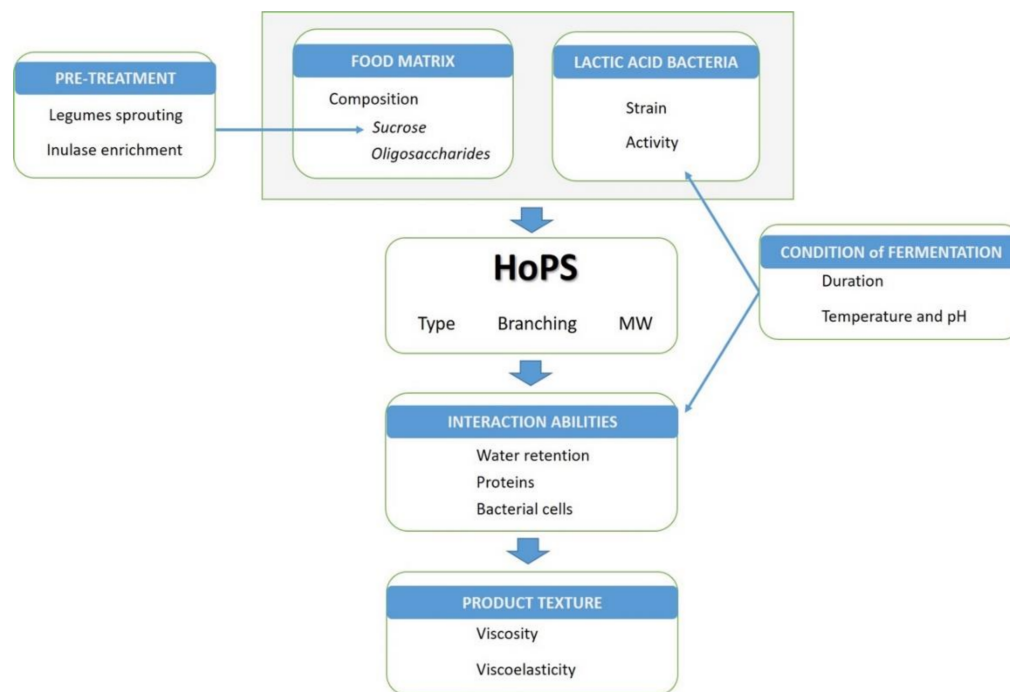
PRE-TREATMENT
Legumes sprouting
Inulase enrichment

FOOD MATRIX
Composition
*Sucrose*
*Oligosaccharides*

LACTIC ACID BACTERIA
Strain
Activity

HoPS
Type Branching MW

CONDITION of FERMENTATION
Duration
Temperature and pH

INTERACTION ABILITIES
Water retention
Proteins
Bacterial cells

PRODUCT TEXTURE
Viscosity
Viscoelasticity